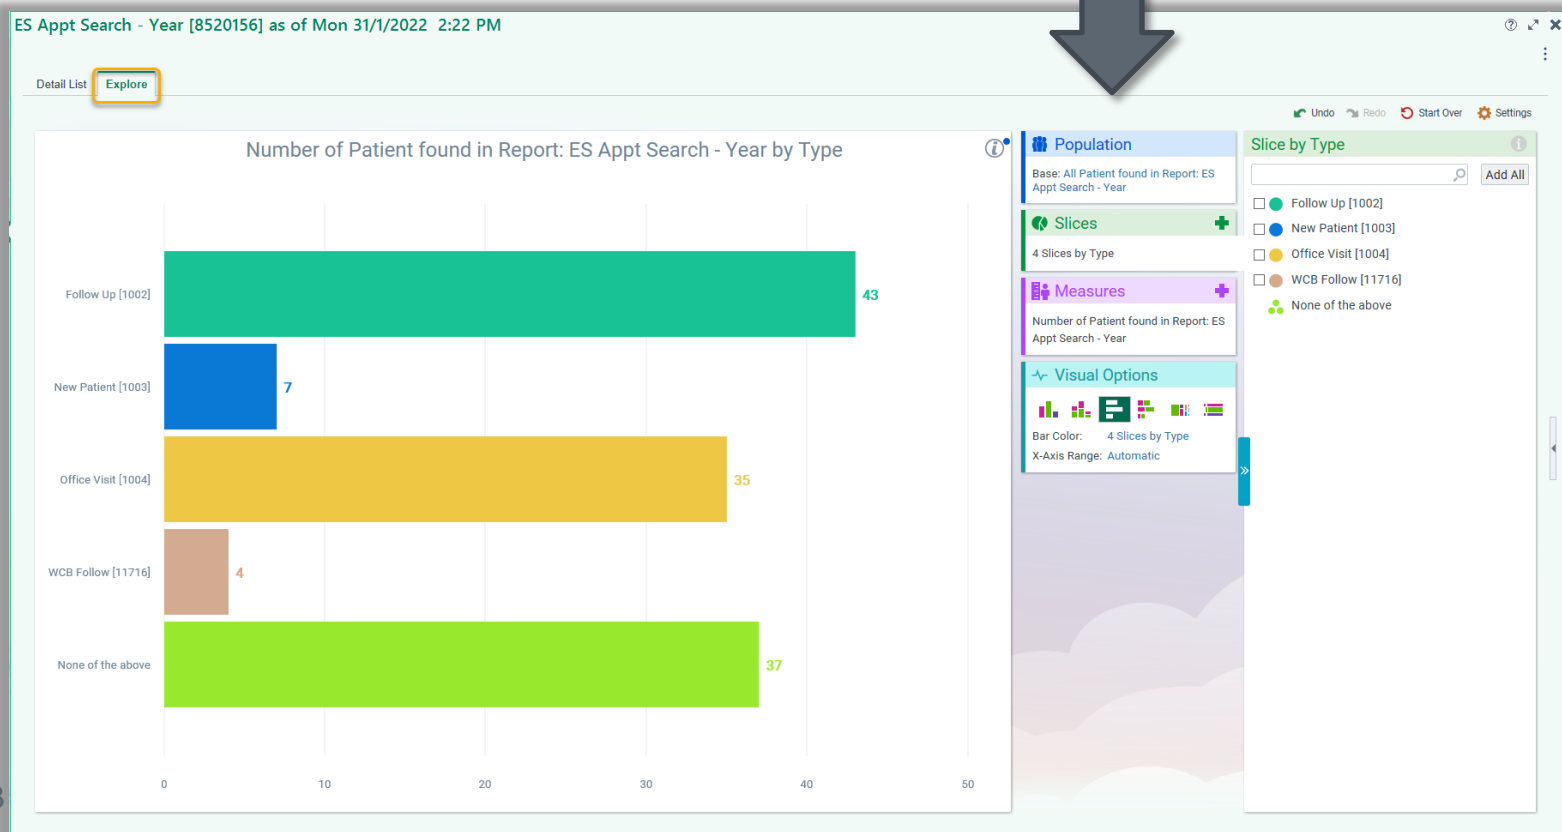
ES Appt Search - Year [8520156] as of Mon 31/1/2022 2:22 PM

Detail List Explore

Undo Redo Start Over Settings

Number of Patient found in Report: ES Appt Search - Year by Type

Follow Up [1002] 43
New Patient [1003] 7
Office Visit [1004] 35
WCB Follow [11716] 4
None of the above 37

0 10 20 30 40 50

Population
Base: All Patient found in Report: ES Appt Search - Year

Slices
4 Slices by Type

Measures
Number of Patient found in Report: ES Appt Search - Year

Visual Options
Bar Color: 4 Slices by Type
X-Axis Range: Automatic

Slice by Type
Add All
Follow Up [1002]
New Patient [1003]
Office Visit [1004]
WCB Follow [11716]
None of the above